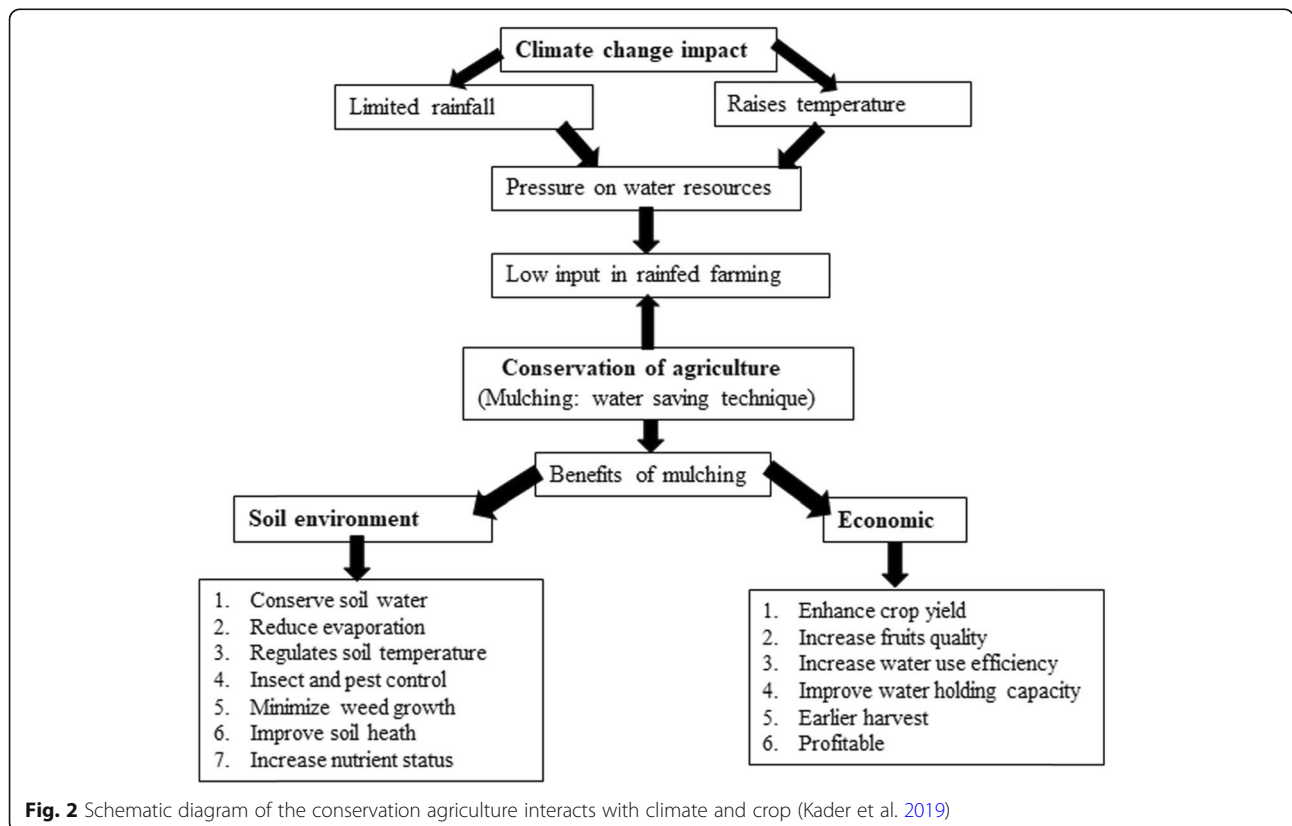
Climate change impact

Limited rainfall

Raises temperature

Pressure on water resources

Low input in rainfed farming

Conservation of agriculture
(Mulching: water saving technique)

Benefits of mulching

Soil environment

Economic

1. Conserve soil water
2. Reduce evaporation
3. Regulates soil temperature
4. Insect and pest control
5. Minimize weed growth
6. Improve soil heath
7. Increase nutrient status

1. Enhance crop yield
2. Increase fruits quality
3. Increase water use efficiency
4. Improve water holding capacity
5. Earlier harvest
6. Profitable

**Fig. 2** Schematic diagram of the conservation agriculture interacts with climate and crop (Kader et al. 2019)